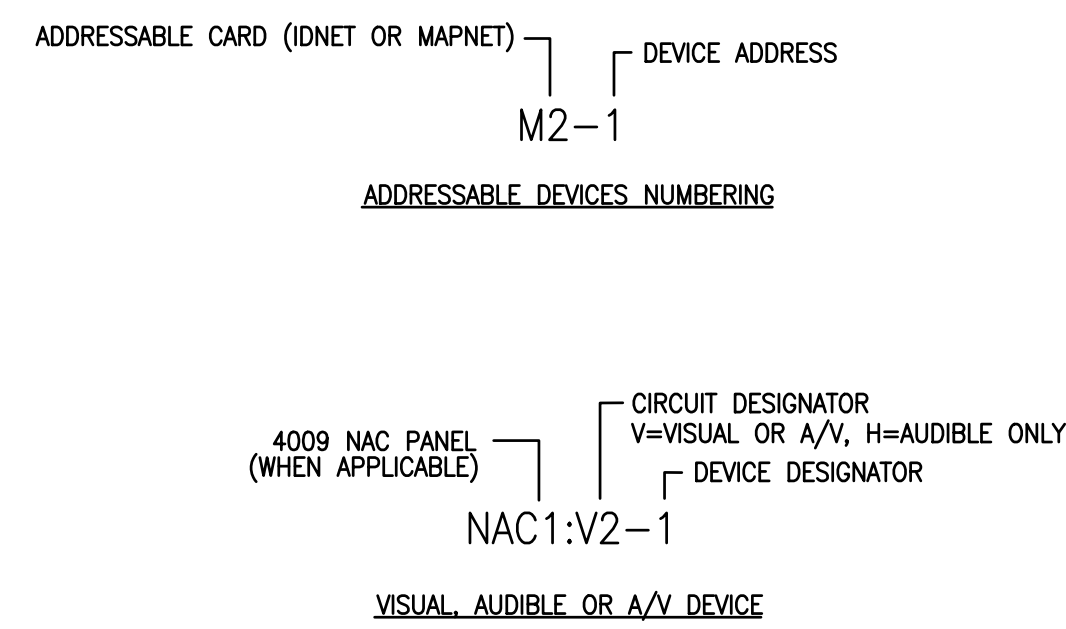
ADDRESSABLE CARD (IDNET OR MAPNET)

DEVICE ADDRESS

M2-1

ADDRESSABLE DEVICES NUMBERING

CIRCUIT DESIGNATOR
V=VISUAL OR A/V, H=AUDIBLE ONLY

4009 NAC PANEL
(WHEN APPLICABLE)

DEVICE DESIGNATOR

NAC1:V2-1

VISUAL, AUDIBLE OR A/V DEVICE